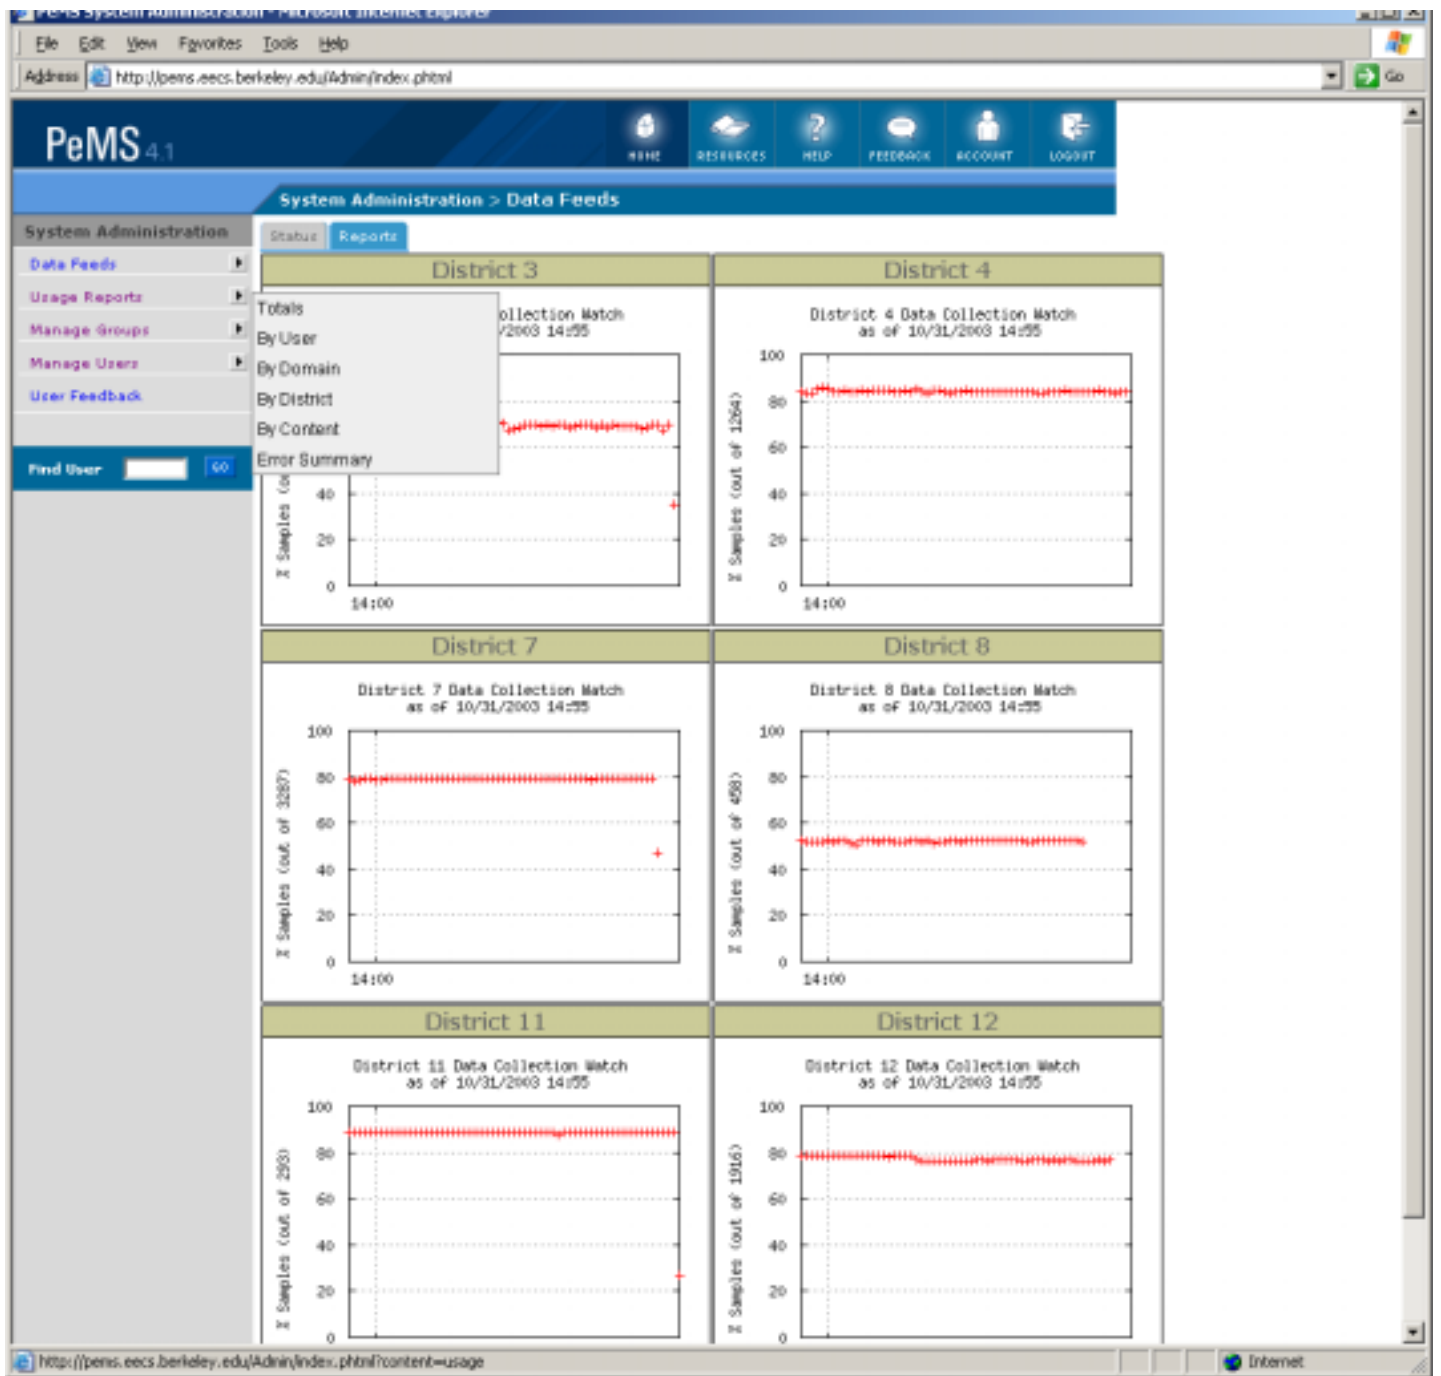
PeMS System Administration - Microsoft Internet Explorer

File Edit View Favorites Tools Help

Address http://pems.eecs.berkeley.edu/Admin/index.phtml Go

PeMS 4.1

HOME RESOURCES HELP FEEDBACK ACCOUNT LOGOUT

System Administration > Data Feeds

System Administration

Data Feeds
Usage Reports
Manage Groups
Manage Users
User Feedback

Find User GO

Status Reports

Totals
By User
By Domain
By District
By Content
Error Summary

District 3

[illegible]ollection Watch
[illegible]/2003 14:55

40
20
0
14:00
% Samples (o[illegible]

District 4

District 4 Data Collection Watch
as of 10/31/2003 14:55

100
80
60
40
20
0
14:00
% Samples (out of 1264)

District 7

District 7 Data Collection Watch
as of 10/31/2003 14:55

100
80
60
40
20
0
14:00
% Samples (out of 3287)

District 8

District 8 Data Collection Watch
as of 10/31/2003 14:55

100
80
60
40
20
0
14:00
% Samples (out of 458)

District 11

District 11 Data Collection Watch
as of 10/31/2003 14:55

100
80
60
40
20
0
% Samples (out of 2931)

District 12

District 12 Data Collection Watch
as of 10/31/2003 14:55

100
80
60
40
20
0
% Samples (out of 1916)

http://pems.eecs.berkeley.edu/Admin/index.phtml?content=usage

Internet